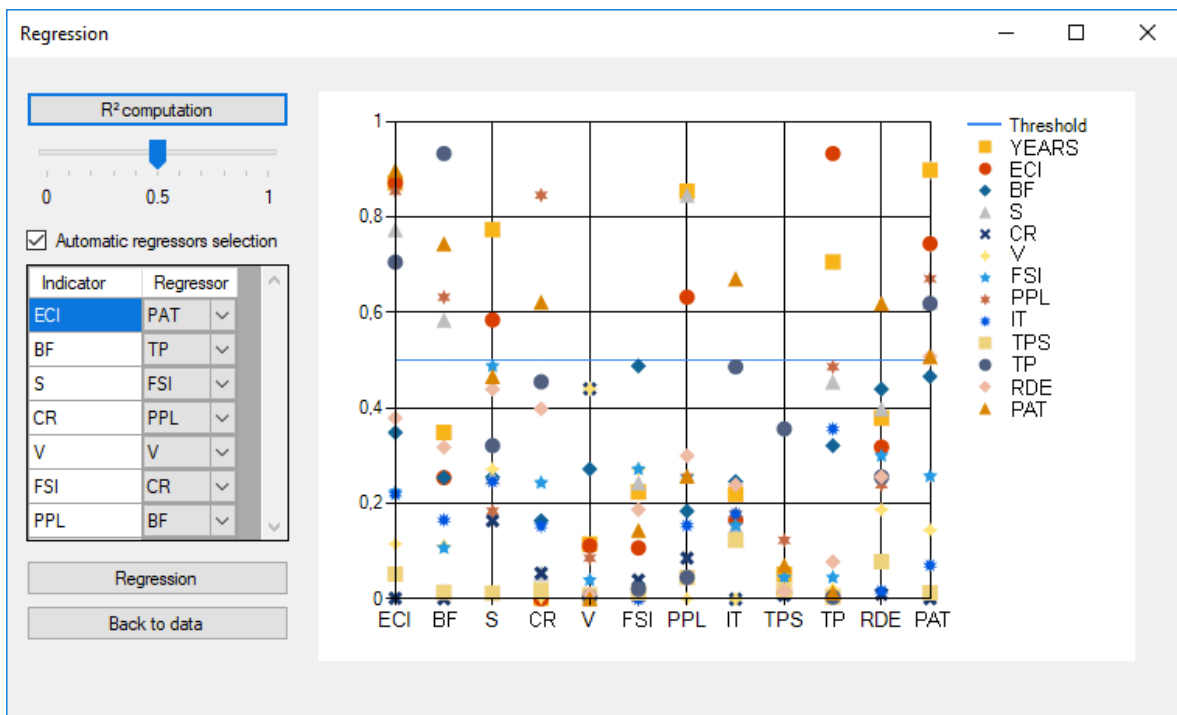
Regression

R² computation

0 0.5 1

Automatic regressors selection

| Indicator | Regressor |
|---|---|
| ECI | PAT |
| BF | TP |
| S | FSI |
| CR | PPL |
| V | V |
| FSI | CR |
| PPL | BF |

Regression

Back to data

1
0,8
0,6
0,4
0,2
0

ECI BF S CR V FSI PPL IT TPS TP RDE PAT

Threshold
YEARS
ECI
BF
S
CR
V
FSI
PPL
IT
TPS
TP
RDE
PAT